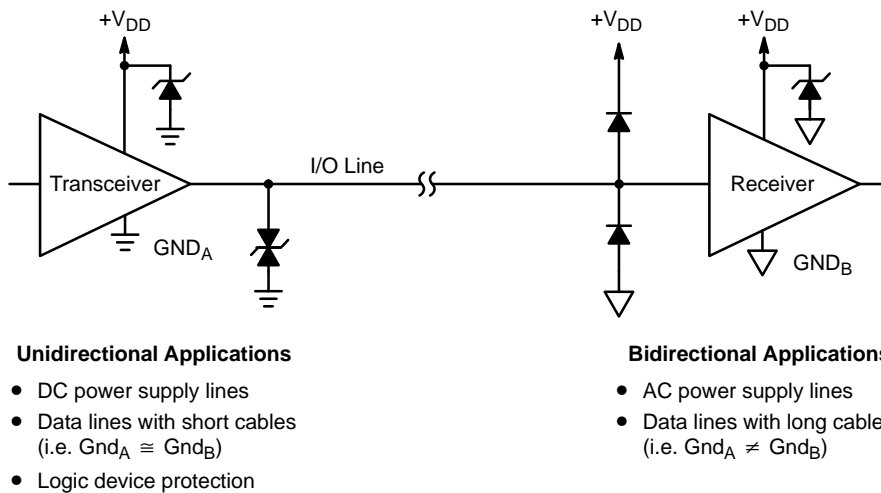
$+V_{DD}$

$+V_{DD}$

$+V_{DD}$

Transceiver

I/O Line

Receiver

$GND_A$

$GND_B$

**Unidirectional Applications**

- DC power supply lines
- Data lines with short cables (i.e. $Gnd_A \cong Gnd_B$)
- Logic device protection

**Bidirectional Application**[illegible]

- AC power supply lines
- Data lines with long cable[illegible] (i.e. $Gnd_A \neq Gnd_B$)